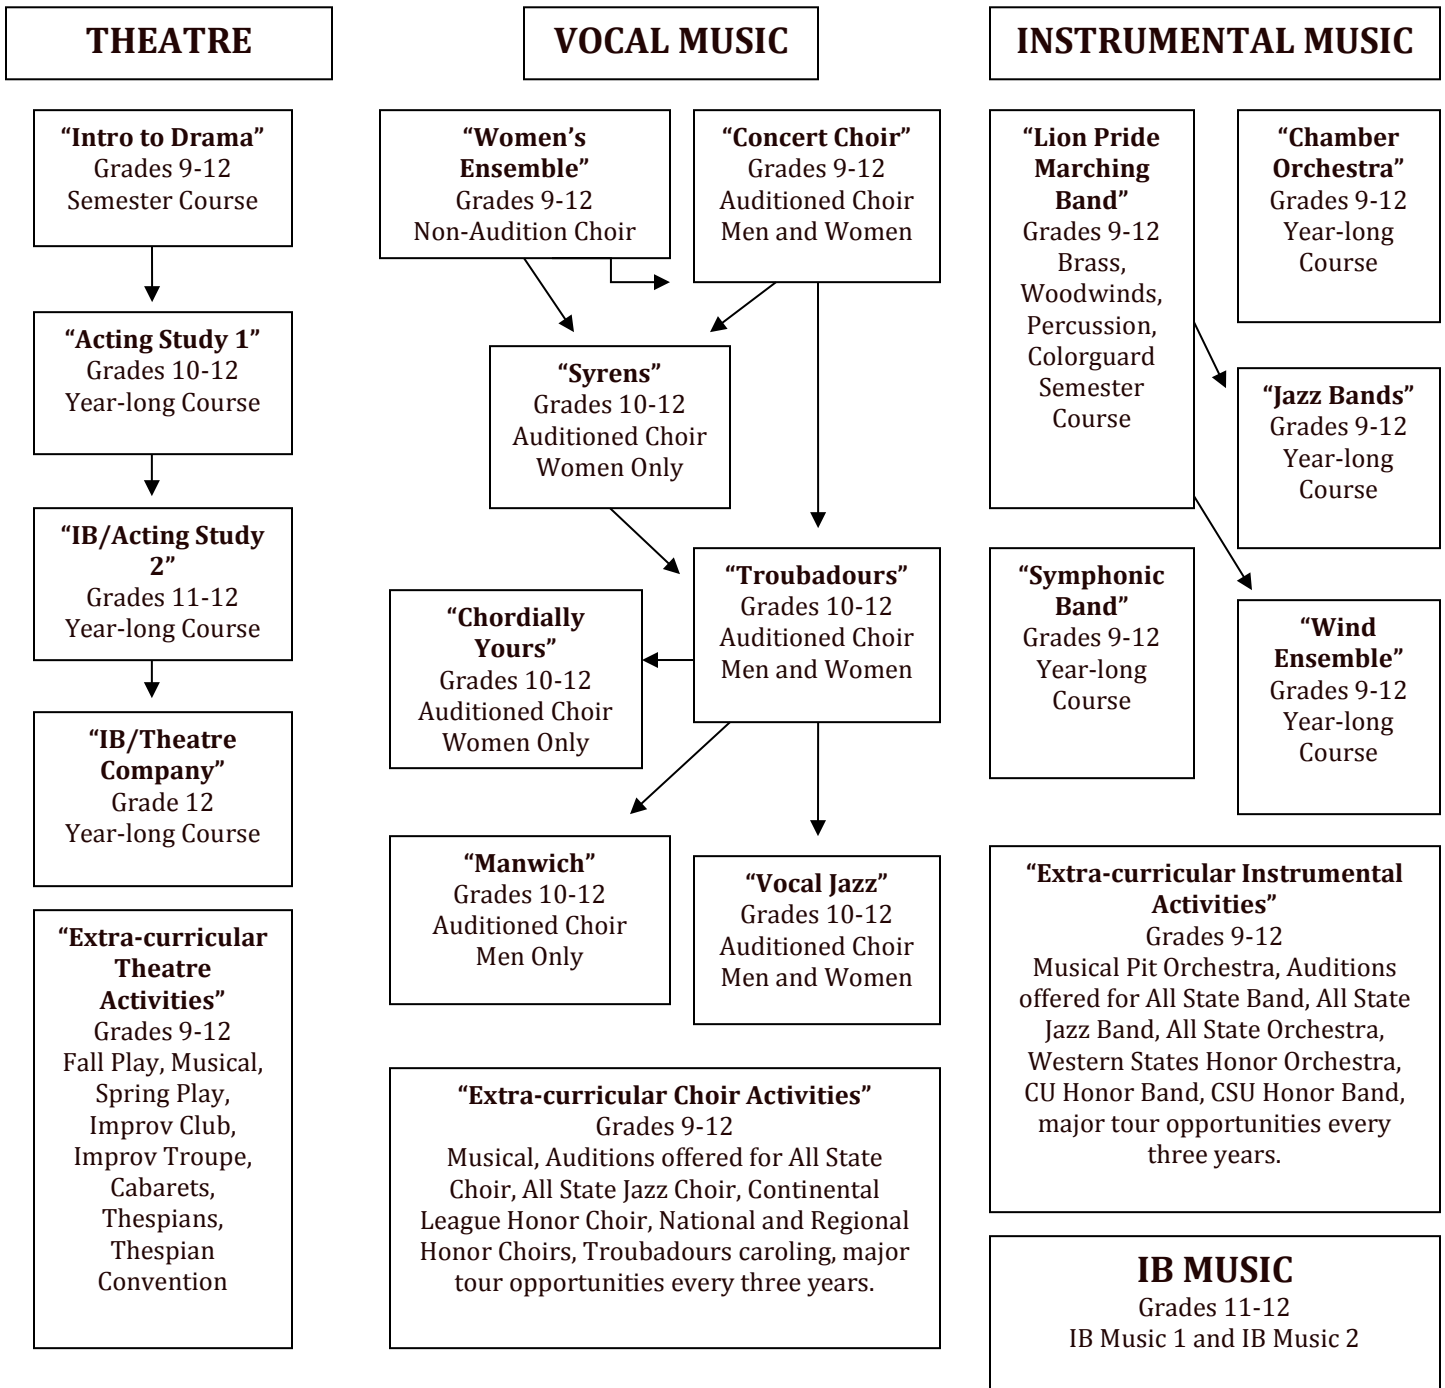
THEATRE

"Intro to Drama"
Grades 9-12
Semester Course

"Acting Study 1"
Grades 10-12
Year-long Course

"IB/Acting Study 2"
Grades 11-12
Year-long Course

"IB/Theatre Company"
Grade 12
Year-long Course

"Extra-curricular Theatre Activities"
Grades 9-12
Fall Play, Musical, Spring Play, Improv Club, Improv Troupe, Cabarets, Thespians, Thespian Convention

VOCAL MUSIC

"Women's Ensemble"
Grades 9-12
Non-Audition Choir

"Concert Choir"
Grades 9-12
Auditioned Choir
Men and Women

"Syrens"
Grades 10-12
Auditioned Choir
Women Only

"Troubadours"
Grades 10-12
Auditioned Choir
Men and Women

"Chordially Yours"
Grades 10-12
Auditioned Choir
Women Only

"Manwich"
Grades 10-12
Auditioned Choir
Men Only

"Vocal Jazz"
Grades 10-12
Auditioned Choir
Men and Women

"Extra-curricular Choir Activities"
Grades 9-12
Musical, Auditions offered for All State Choir, All State Jazz Choir, Continental League Honor Choir, National and Regional Honor Choirs, Troubadours caroling, major tour opportunities every three years.

INSTRUMENTAL MUSIC

"Lion Pride Marching Band"
Grades 9-12
Brass, Woodwinds, Percussion, Colorguard
Semester Course

"Chamber Orchestra"
Grades 9-12
Year-long Course

"Jazz Bands"
Grades 9-12
Year-long Course

"Symphonic Band"
Grades 9-12
Year-long Course

"Wind Ensemble"
Grades 9-12
Year-long Course

"Extra-curricular Instrumental Activities"
Grades 9-12
Musical Pit Orchestra, Auditions offered for All State Band, All State Jazz Band, All State Orchestra, Western States Honor Orchestra, CU Honor Band, CSU Honor Band, major tour opportunities every three years.

IB MUSIC
Grades 11-12
IB Music 1 and IB Music 2